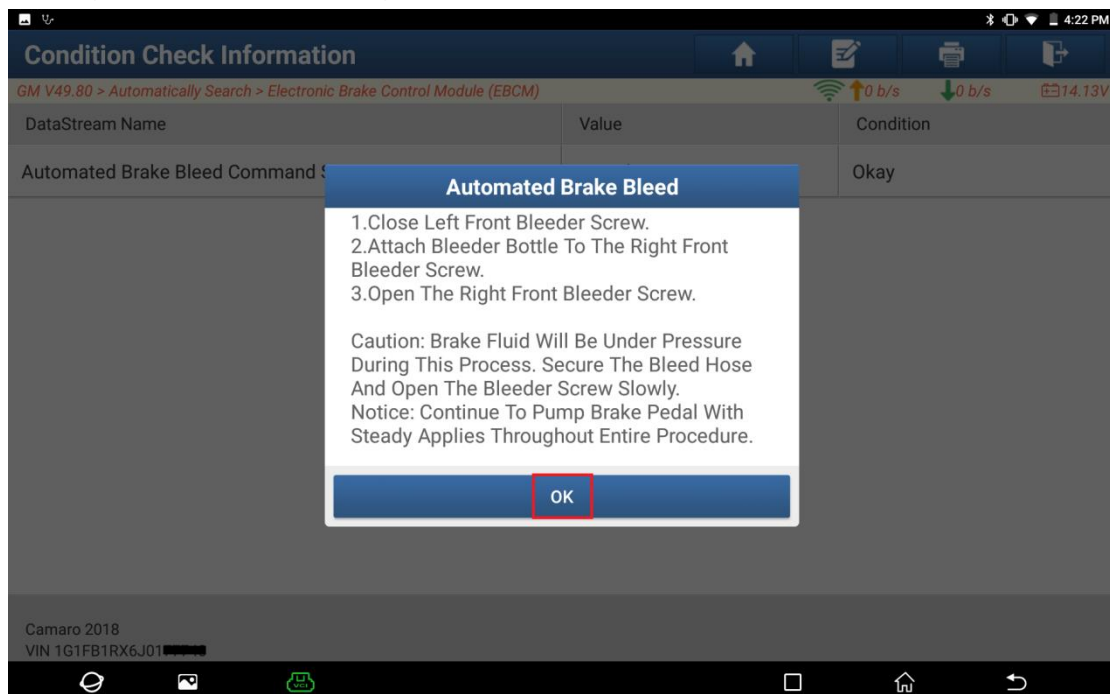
4:22 PM

Condition Check Information

GM V49.80 > Automatically Search > Electronic Brake Control Module (EBCM)

0 b/s 0 b/s 14.13V

| DataStream Name | Value | Condition |
|---|---|---|
| Automated Brake Bleed Command S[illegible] | | Okay |

Automated Brake Bleed

1.Close Left Front Bleeder Screw.
2.Attach Bleeder Bottle To The Right Front Bleeder Screw.
3.Open The Right Front Bleeder Screw.

Caution: Brake Fluid Will Be Under Pressure During This Process. Secure The Bleed Hose And Open The Bleeder Screw Slowly.
Notice: Continue To Pump Brake Pedal With Steady Applies Throughout Entire Procedure.

OK

Camaro 2018
VIN 1G1FB1RX6J01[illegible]

VCI